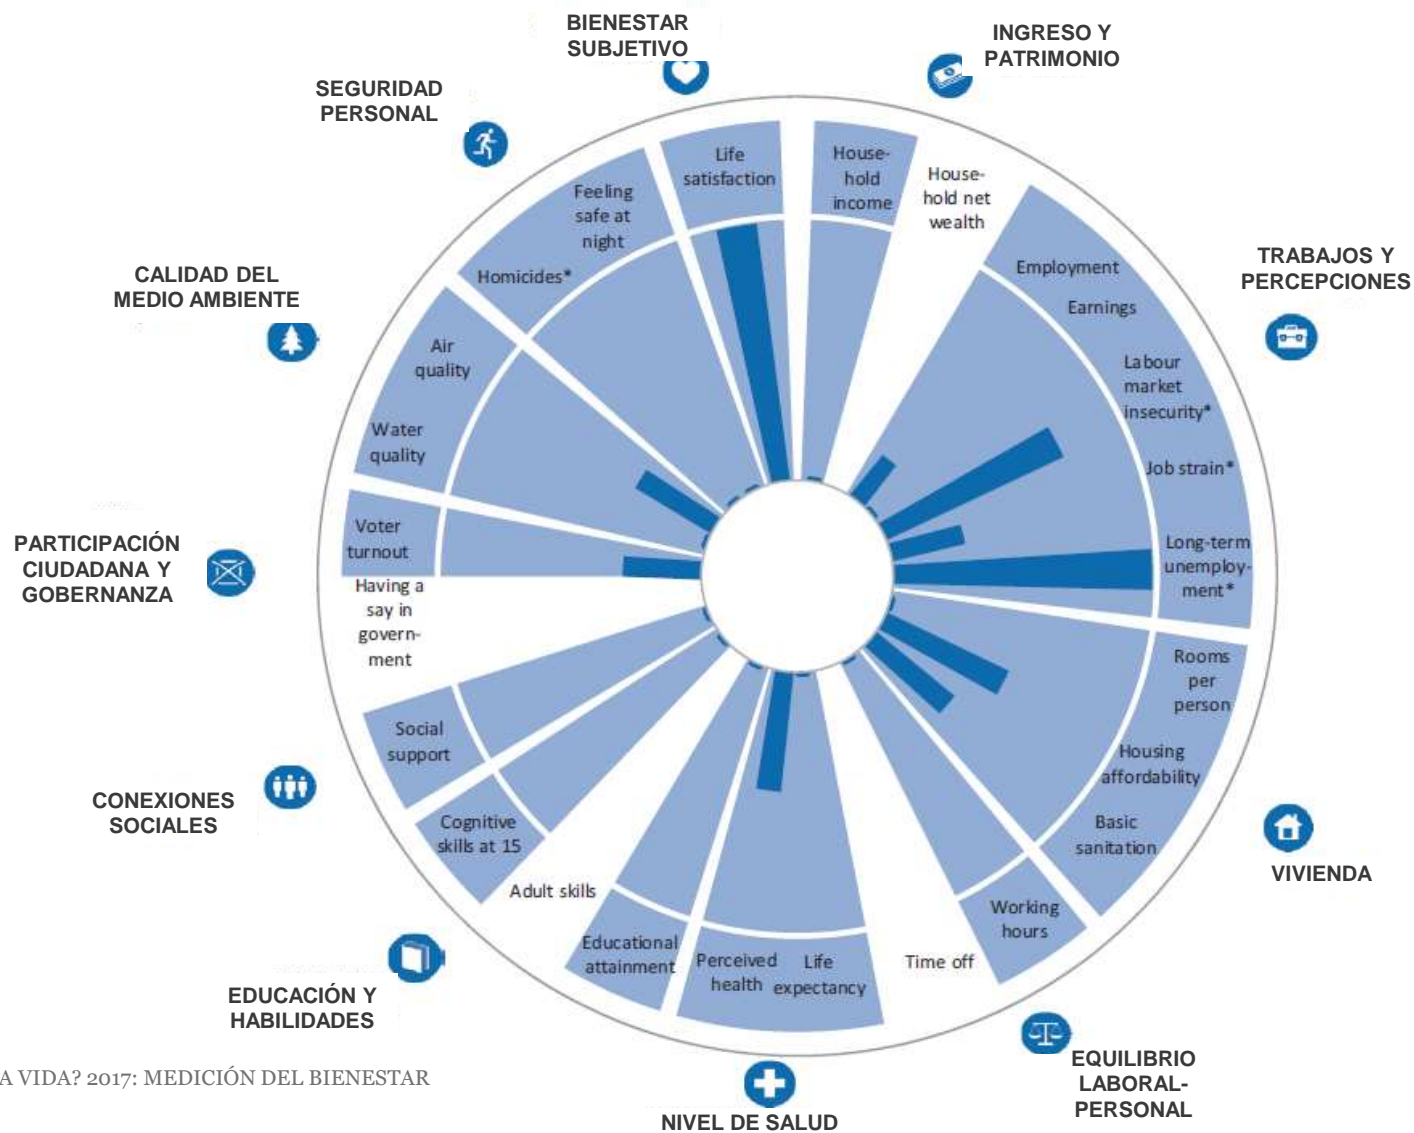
BIENESTAR SUBJETIVO

INGRESO Y PATRIMONIO

SEGURIDAD PERSONAL

TRABAJOS Y PERCEPCIONES

CALIDAD DEL MEDIO AMBIENTE

PARTICIPACIÓN CIUDADANA Y GOBERNANZA

CONEXIONES SOCIALES

VIVIENDA

EDUCACIÓN Y HABILIDADES

EQUILIBRIO LABORAL-PERSONAL

NIVEL DE SALUD

Life satisfaction

Household income

Household net wealth

Employment

Earnings

Labour market insecurity*

Job strain*

Long-term unemployment*

Rooms per person

Housing affordability

Basic sanitation

Working hours

Time off

Perceived health

Life expectancy

Educational attainment

Adult skills

Cognitive skills at 15

Social support

Having a say in government

Voter turnout

Water quality

Air quality

Homicides*

Feeling safe at night

A VIDA? 2017: MEDICIÓN DEL BIENESTAR